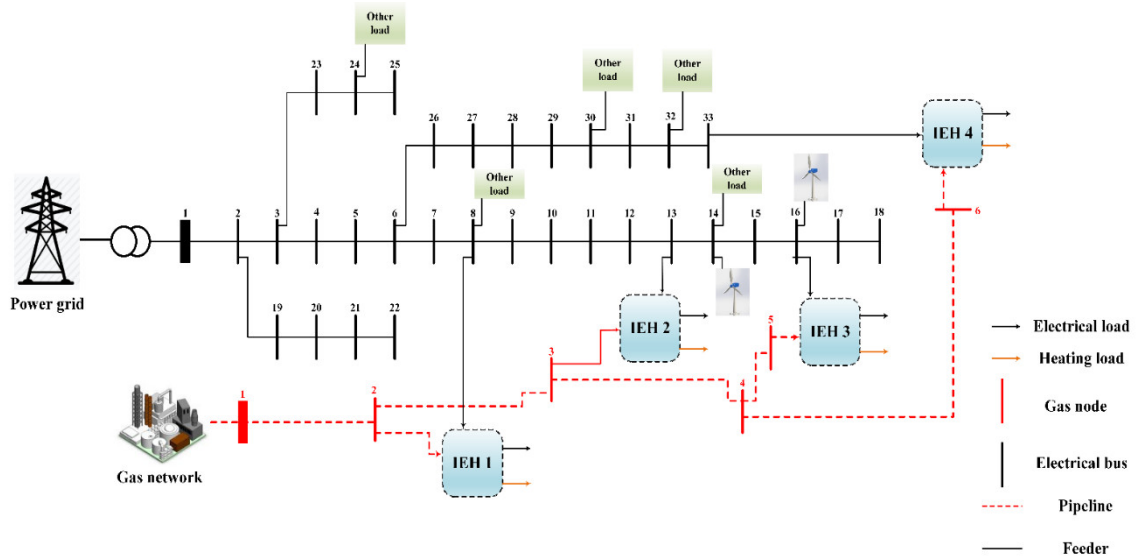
Other load

23 24 25

Other load

Other load

26 27 28 29 30 31 32 33

IEH 4

Other load

Other load

1 2 3 4 5 6 7 8 9 10 11 12 13 14 15 16 17 18

6

Power grid

19 20 21 22

IEH 2

IEH 3

5

3

4

1

2

Gas network

IEH 1

Electrical load

Heating load

Gas node

Electrical bus

Pipeline

Feeder